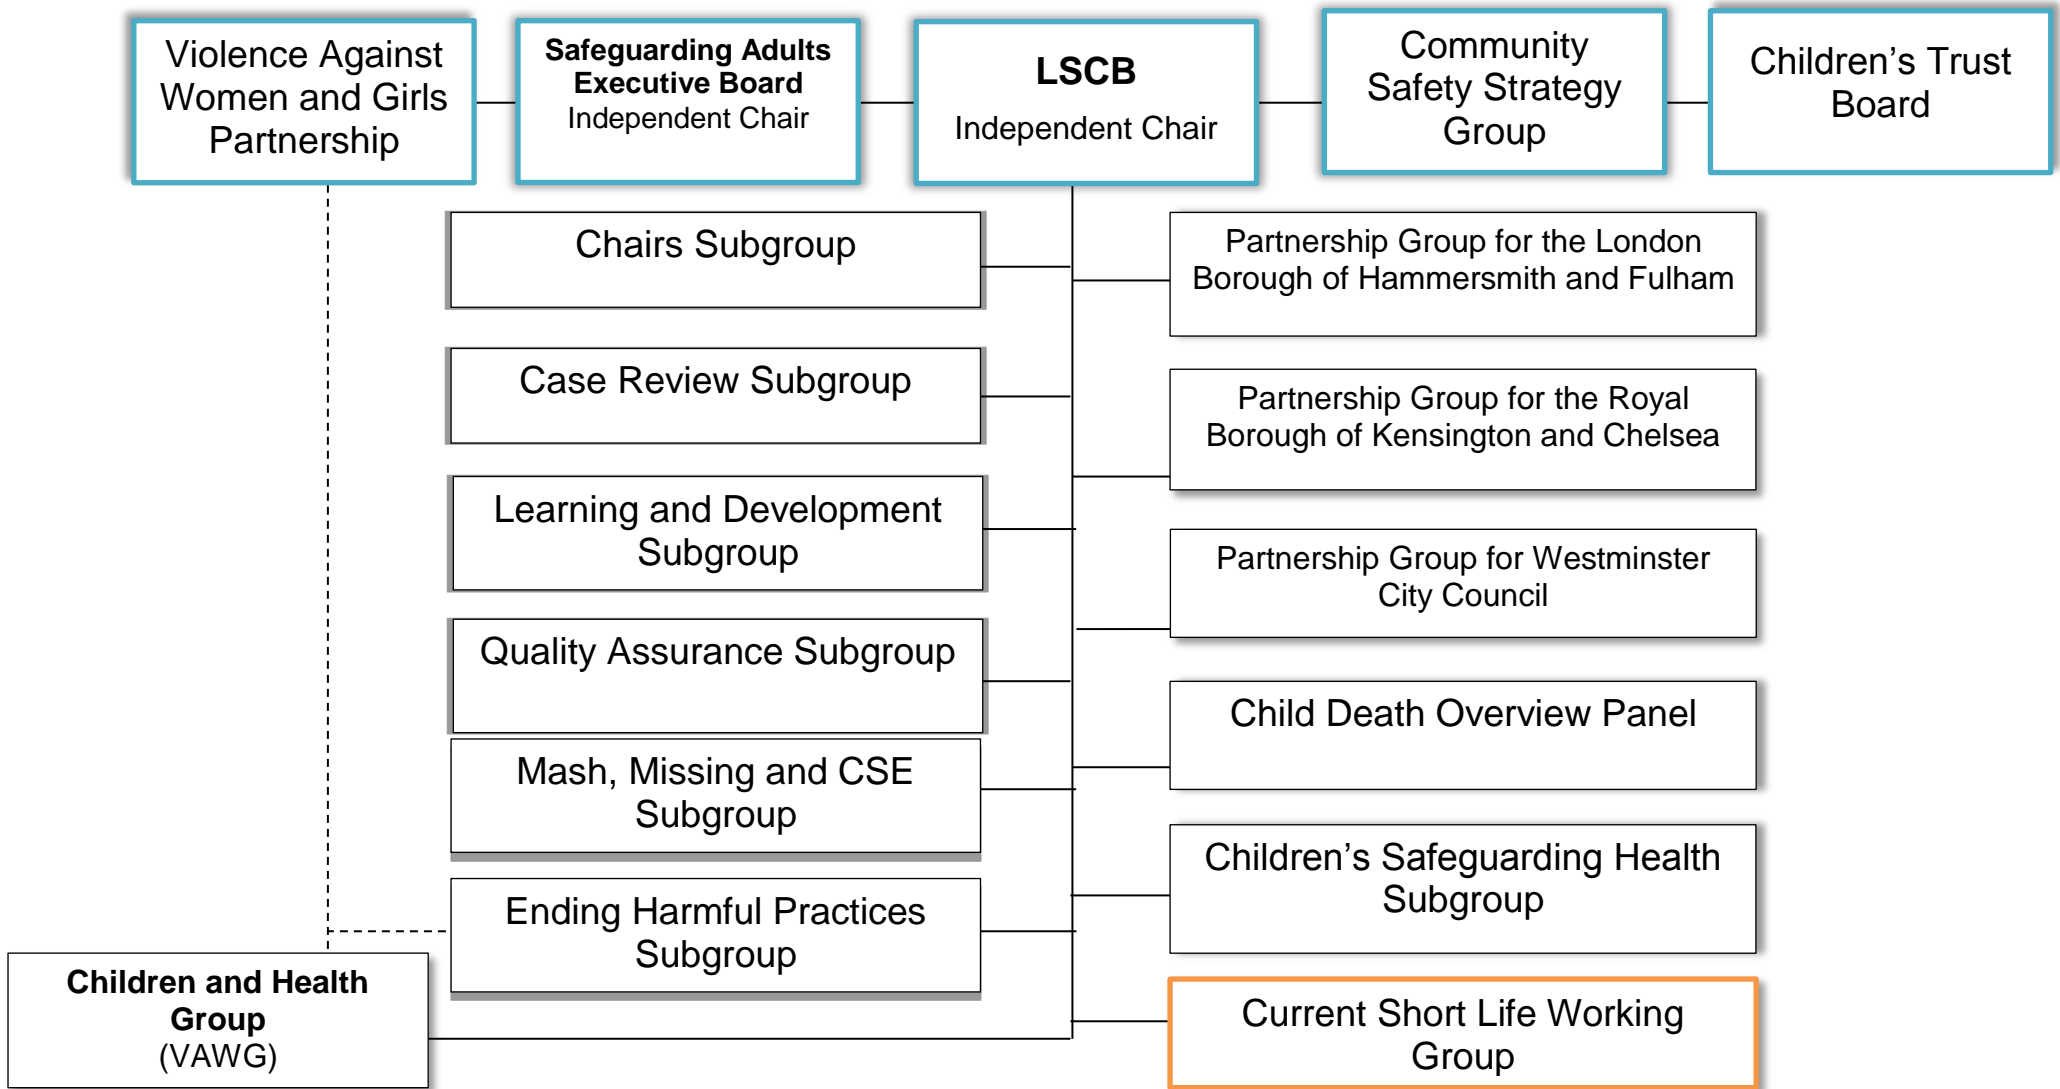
Violence Against Women and Girls Partnership

Safeguarding Adults Executive Board
Independent Chair

LSCB
Independent Chair

Community Safety Strategy Group

Children's Trust Board

Chairs Subgroup

Partnership Group for the London Borough of Hammersmith and Fulham

Case Review Subgroup

Partnership Group for the Royal Borough of Kensington and Chelsea

Learning and Development Subgroup

Partnership Group for Westminster City Council

Quality Assurance Subgroup

Child Death Overview Panel

Mash, Missing and CSE Subgroup

Children's Safeguarding Health Subgroup

Ending Harmful Practices Subgroup

Children and Health Group
(VAWG)

Current Short Life Working Group